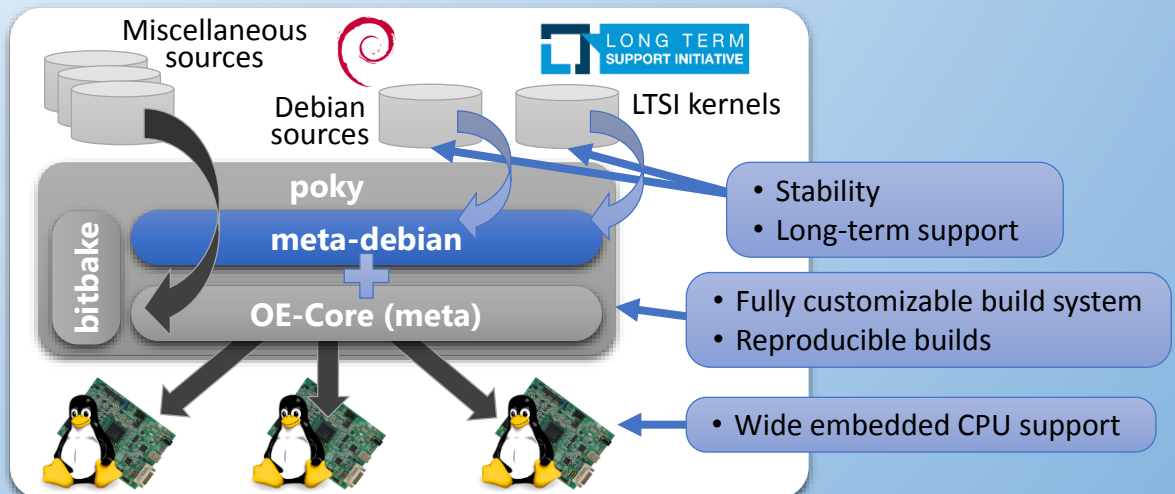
Miscellaneous sources

Debian sources

LONG TERM SUPPORT INITIATIVE

LTSI kernels

poky

bitbake

meta-debian

OE-Core (meta)

• Stability
• Long-term support

• Fully customizable build system
• Reproducible builds

• Wide embedded CPU support